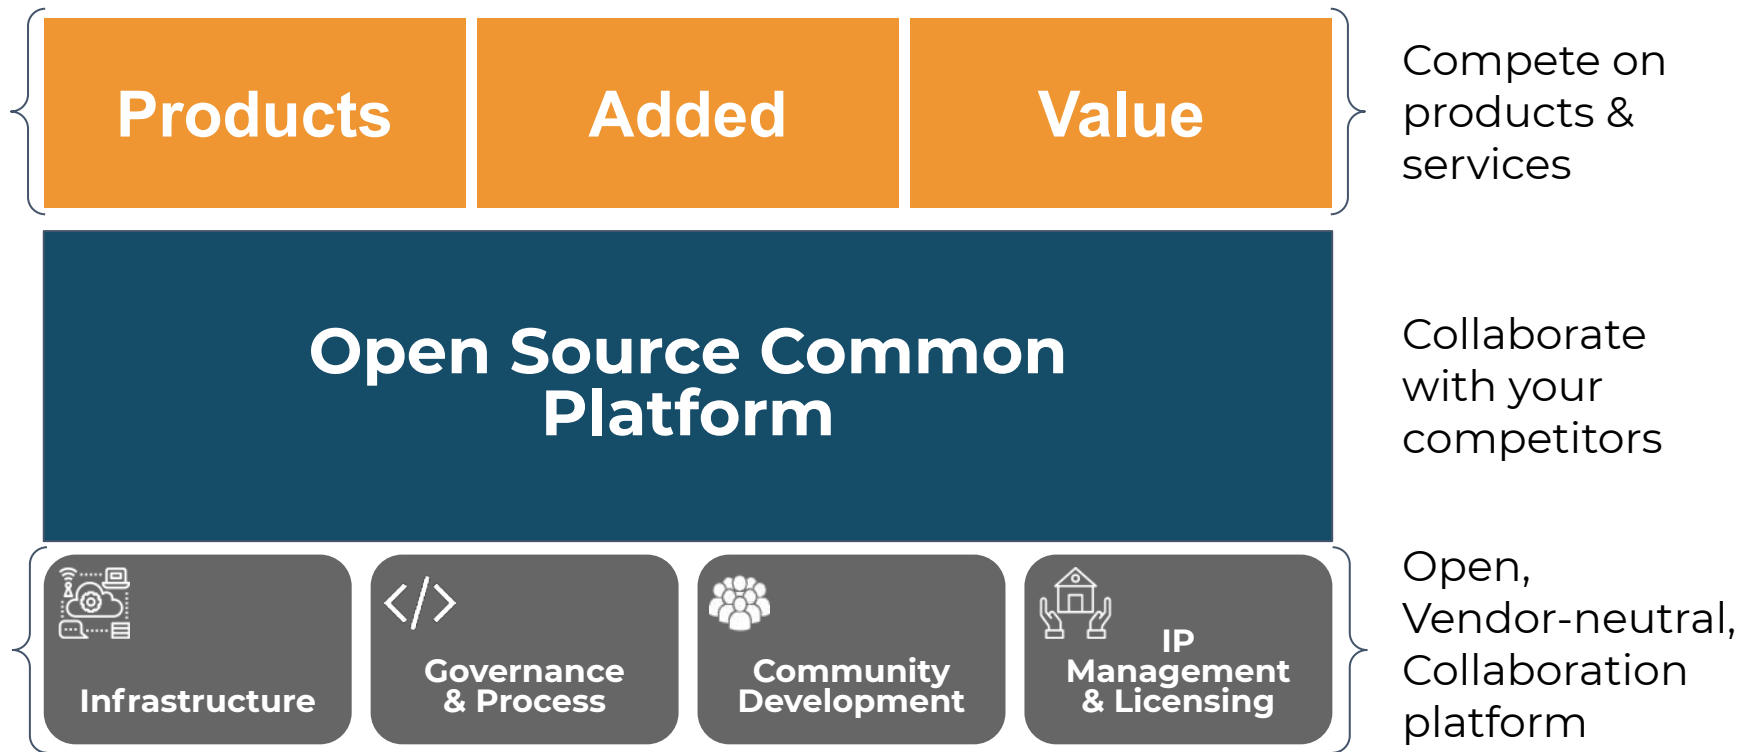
Products

Added

Value

Compete on products & services

Open Source Common Platform

Collaborate with your competitors

Infrastructure

Governance & Process

Community Development

IP Management & Licensing

Open, Vendor-neutral, Collaboration platform